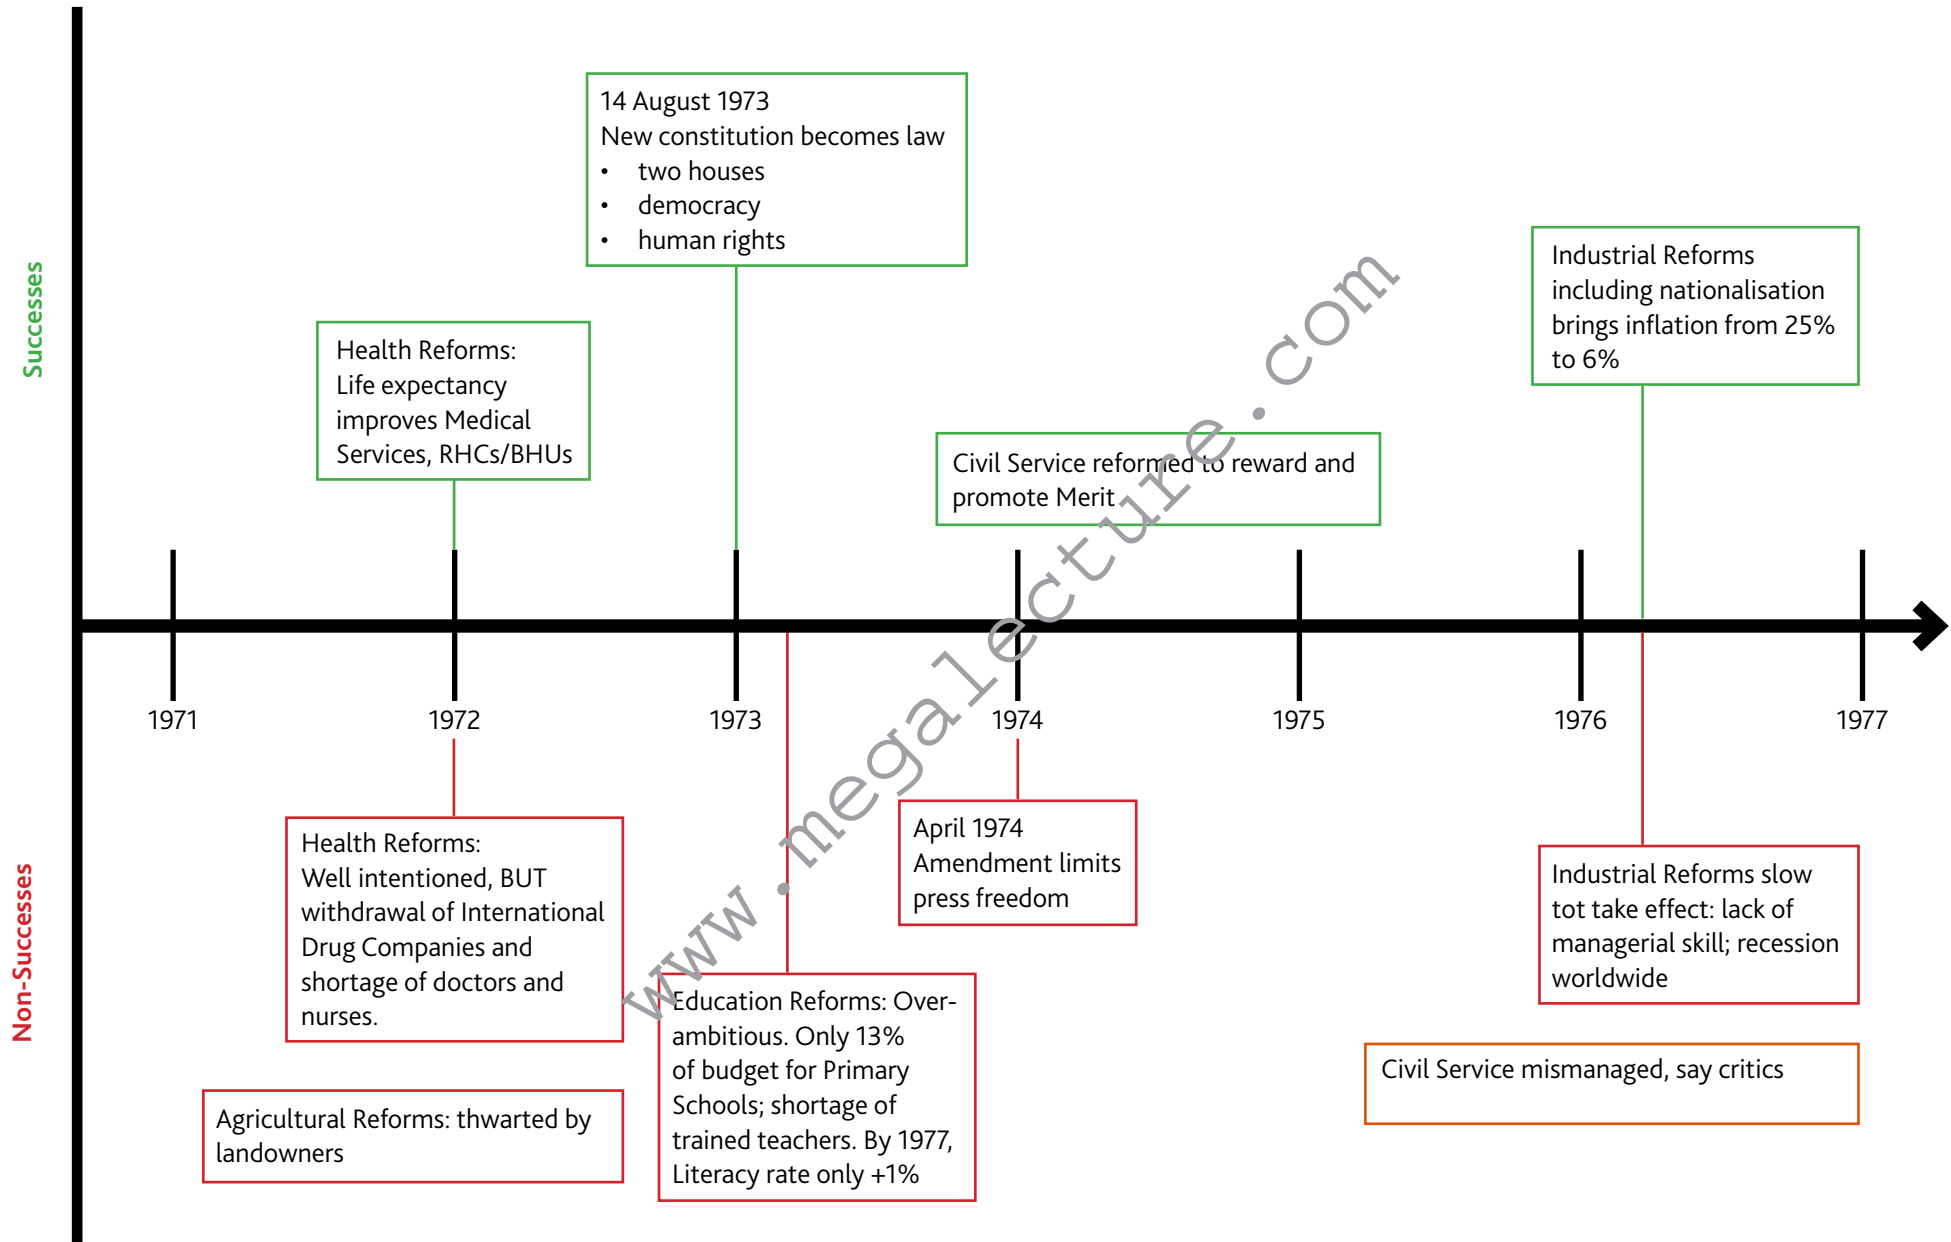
Successes

14 August 1973
New constitution becomes law
• two houses
• democracy
• human rights

Health Reforms:
Life expectancy improves Medical Services, RHCs/BHUs

Civil Service reformed to reward and promote Merit

Industrial Reforms including nationalisation brings inflation from 25% to 6%

1971 1972 1973 1974 1975 1976 1977

Non-Successes

Health Reforms:
Well intentioned, BUT withdrawal of International Drug Companies and shortage of doctors and nurses.

April 1974
Amendment limits press freedom

Industrial Reforms slow tot take effect: lack of managerial skill; recession worldwide

Education Reforms: Over-ambitious. Only 13% of budget for Primary Schools; shortage of trained teachers. By 1977, Literacy rate only +1%

Civil Service mismanaged, say critics

Agricultural Reforms: thwarted by landowners

www.megalecture.com